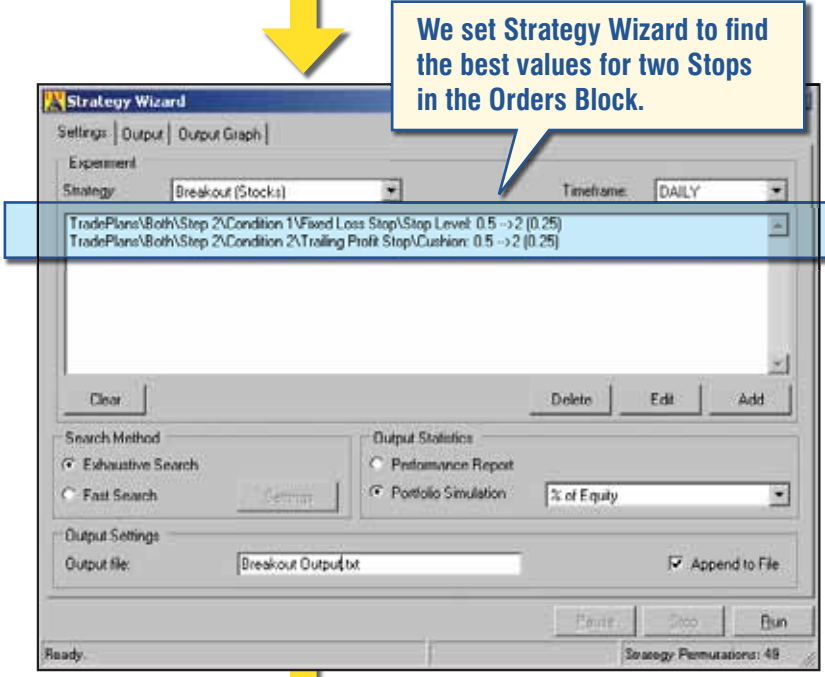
We set Strategy Wizard to find the best values for two Stops in the Orders Block.

Strategy Wizard

Settings | Output | Output Graph

Experiment

Strategy: Breakout (Stocks)

Timeframe: DAILY

TradePlans\Both\Step 2\Condition 1\Fixed Loss Stop\Stop Level: 0.5 -->2 (0.25)
TradePlans\Both\Step 2\Condition 2\Trailing Profit Stop\Cushion: 0.5 -->2 (0.25)

Clear

Delete

Edit

Add

Search Method

Exhaustive Search

Fast Search

Settings

Output Statistics

Performance Report

Portfolio Simulation

% of Equity

Output Settings

Output file: Breakout Output.txt

Append to File

Pause

Stop

Run

Ready

Strategy Permutations: 49